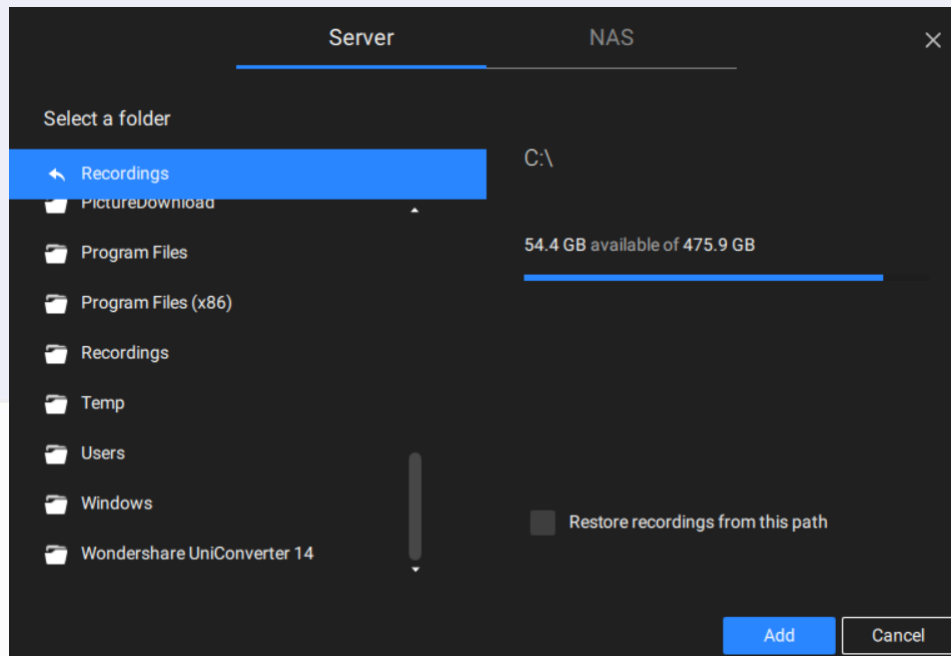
Server NAS

Select a folder

Recordings

PictureDownload

Program Files

Program Files (x86)

Recordings

Temp

Users

Windows

Wondershare UniConverter 14

C:\

54.4 GB available of 475.9 GB

Restore recordings from this path

Add

Cancel